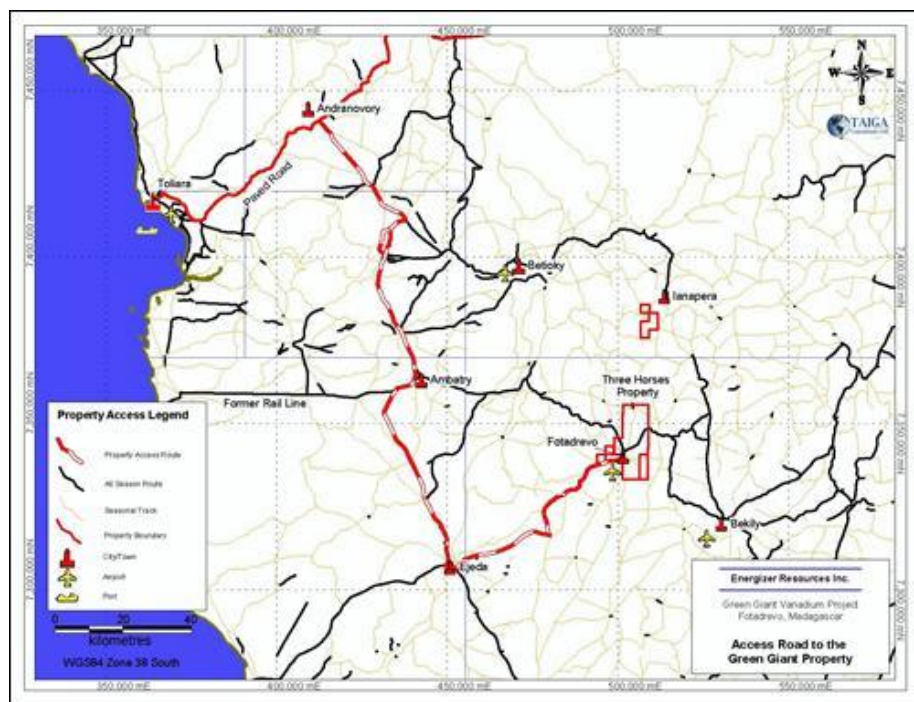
350,000 mE
400,000 mE
450,000 mE
500,000 mE
550,000 mE

N
W
E
S

TAIGA

7,450,000 mN
7,400,000 mN
7,350,000 mN
7,300,000 mN
7,250,000 mN

Andranovory
Toliara
Paved Road
Betioky
Ianapera
Ambatry
Former Rail Line
Three Horses Property
Fotadrevo
Bekily
Ejeda

Property Access Legend
Property Access Route
All Season Route
Seasonal Track
Property Boundary
City/Town
Airport
Port

0 20 40
Kilometres
WGS84 Zone 38 South

Energizer Resources Inc.
Green Giant Vanadium Project
Fotadrevo, Madagascar
Access Road to the Green Giant Property

350,000 mE
400,000 mE
450,000 mE
500,000 mE
550,000 mE